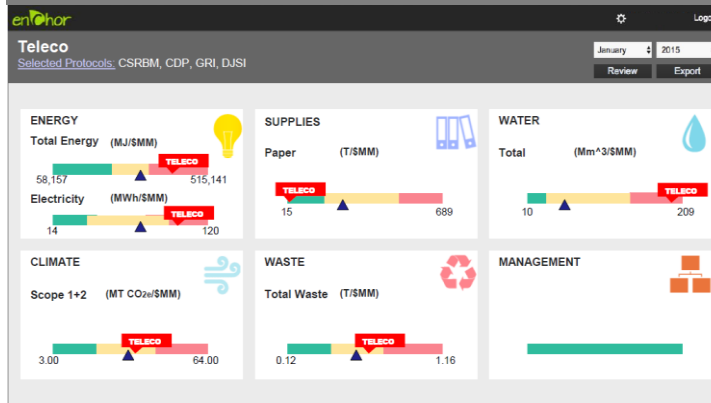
enAchor
Logo

Teleco
Selected Protocols: CSRBM, CDP, GRI, DJSI

January
2015
Review
Export

ENERGY
Total Energy (MJ/$MM)
TELECO
58,157
515,141
Electricity (MWh/$MM)
TELECO
14
120

SUPPLIES
Paper (T/$MM)
TELECO
15
689

WATER
Total (Mm^3/$MM)
TELECO
10
209

CLIMATE
Scope 1+2 (MT CO2e/$MM)
TELECO
3.00
64.00

WASTE
Total Waste (T/$MM)
TELECO
0.12
1.16

MANAGEMENT